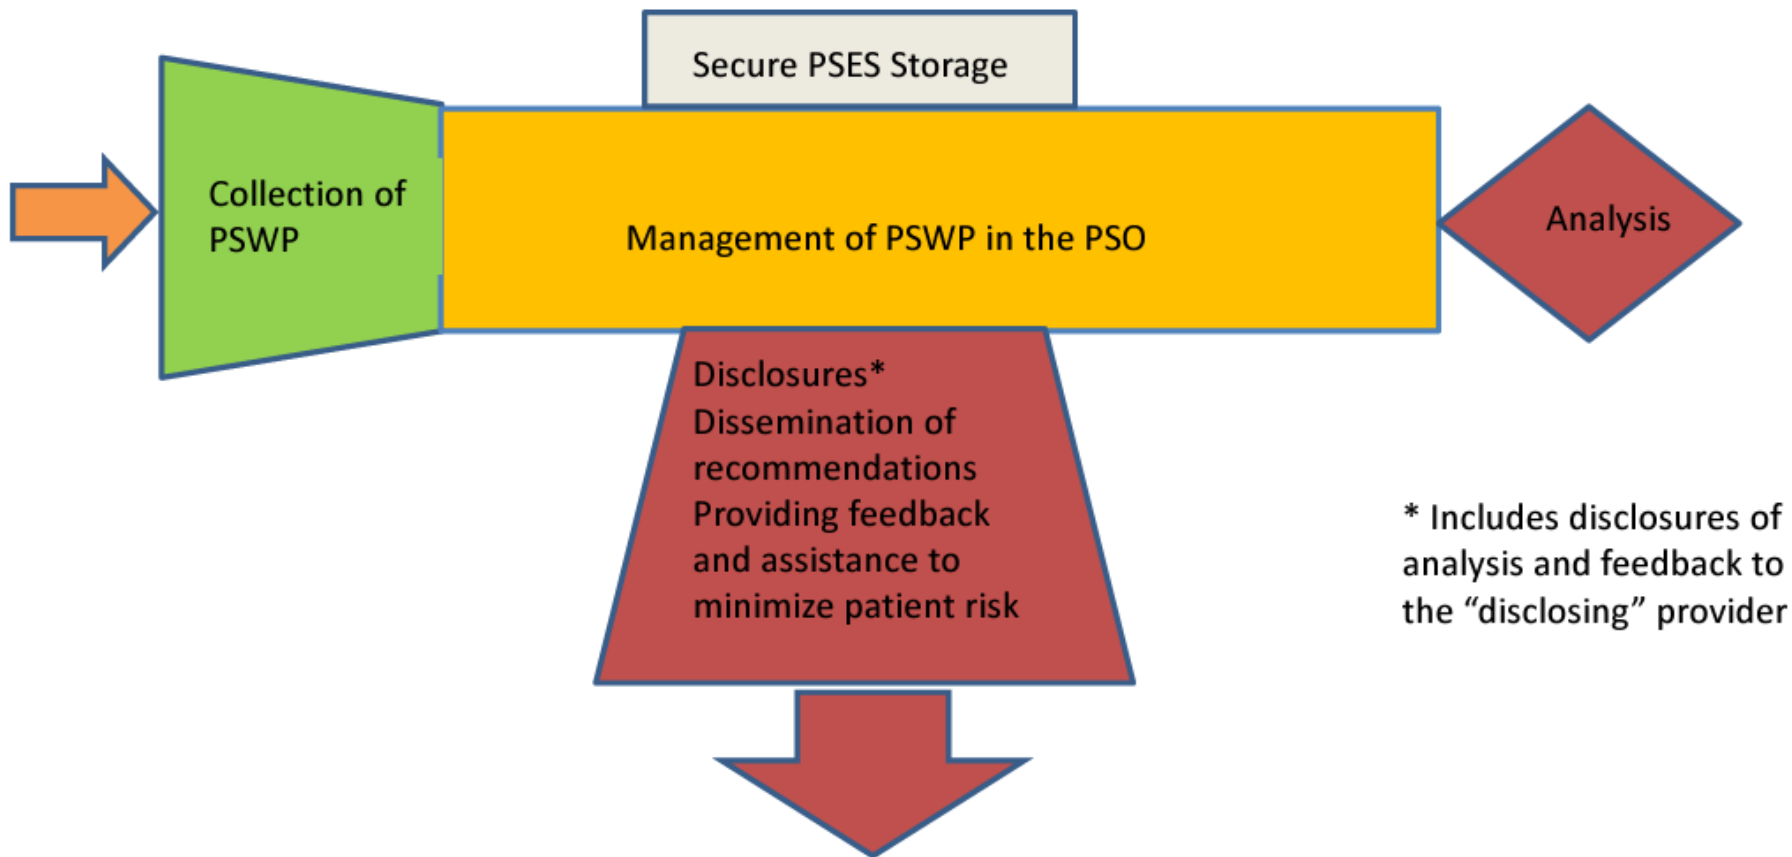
Secure PSES Storage

Collection of PSWP

Management of PSWP in the PSO

Analysis

Disclosures*
Dissemination of recommendations
Providing feedback and assistance to minimize patient risk

* Includes disclosures of analysis and feedback to the "disclosing" provider